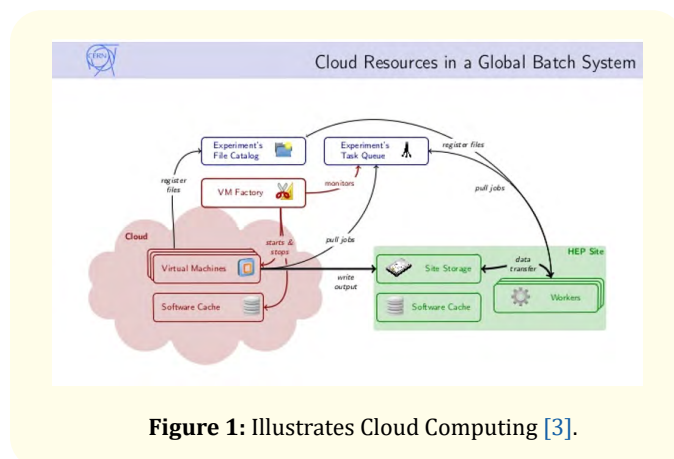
CERN

Cloud Resources in a Global Batch System

Experiment's File Catalog

Experiment's Task Queue

register files

register files

pull jobs

VM Factory

monitors

Cloud

starts & stops

pull jobs

Virtual Machines

write output

Site Storage

data transfer

HEP Site

Software Cache

Software Cache

Workers

**Figure 1:** Illustrates Cloud Computing [3].